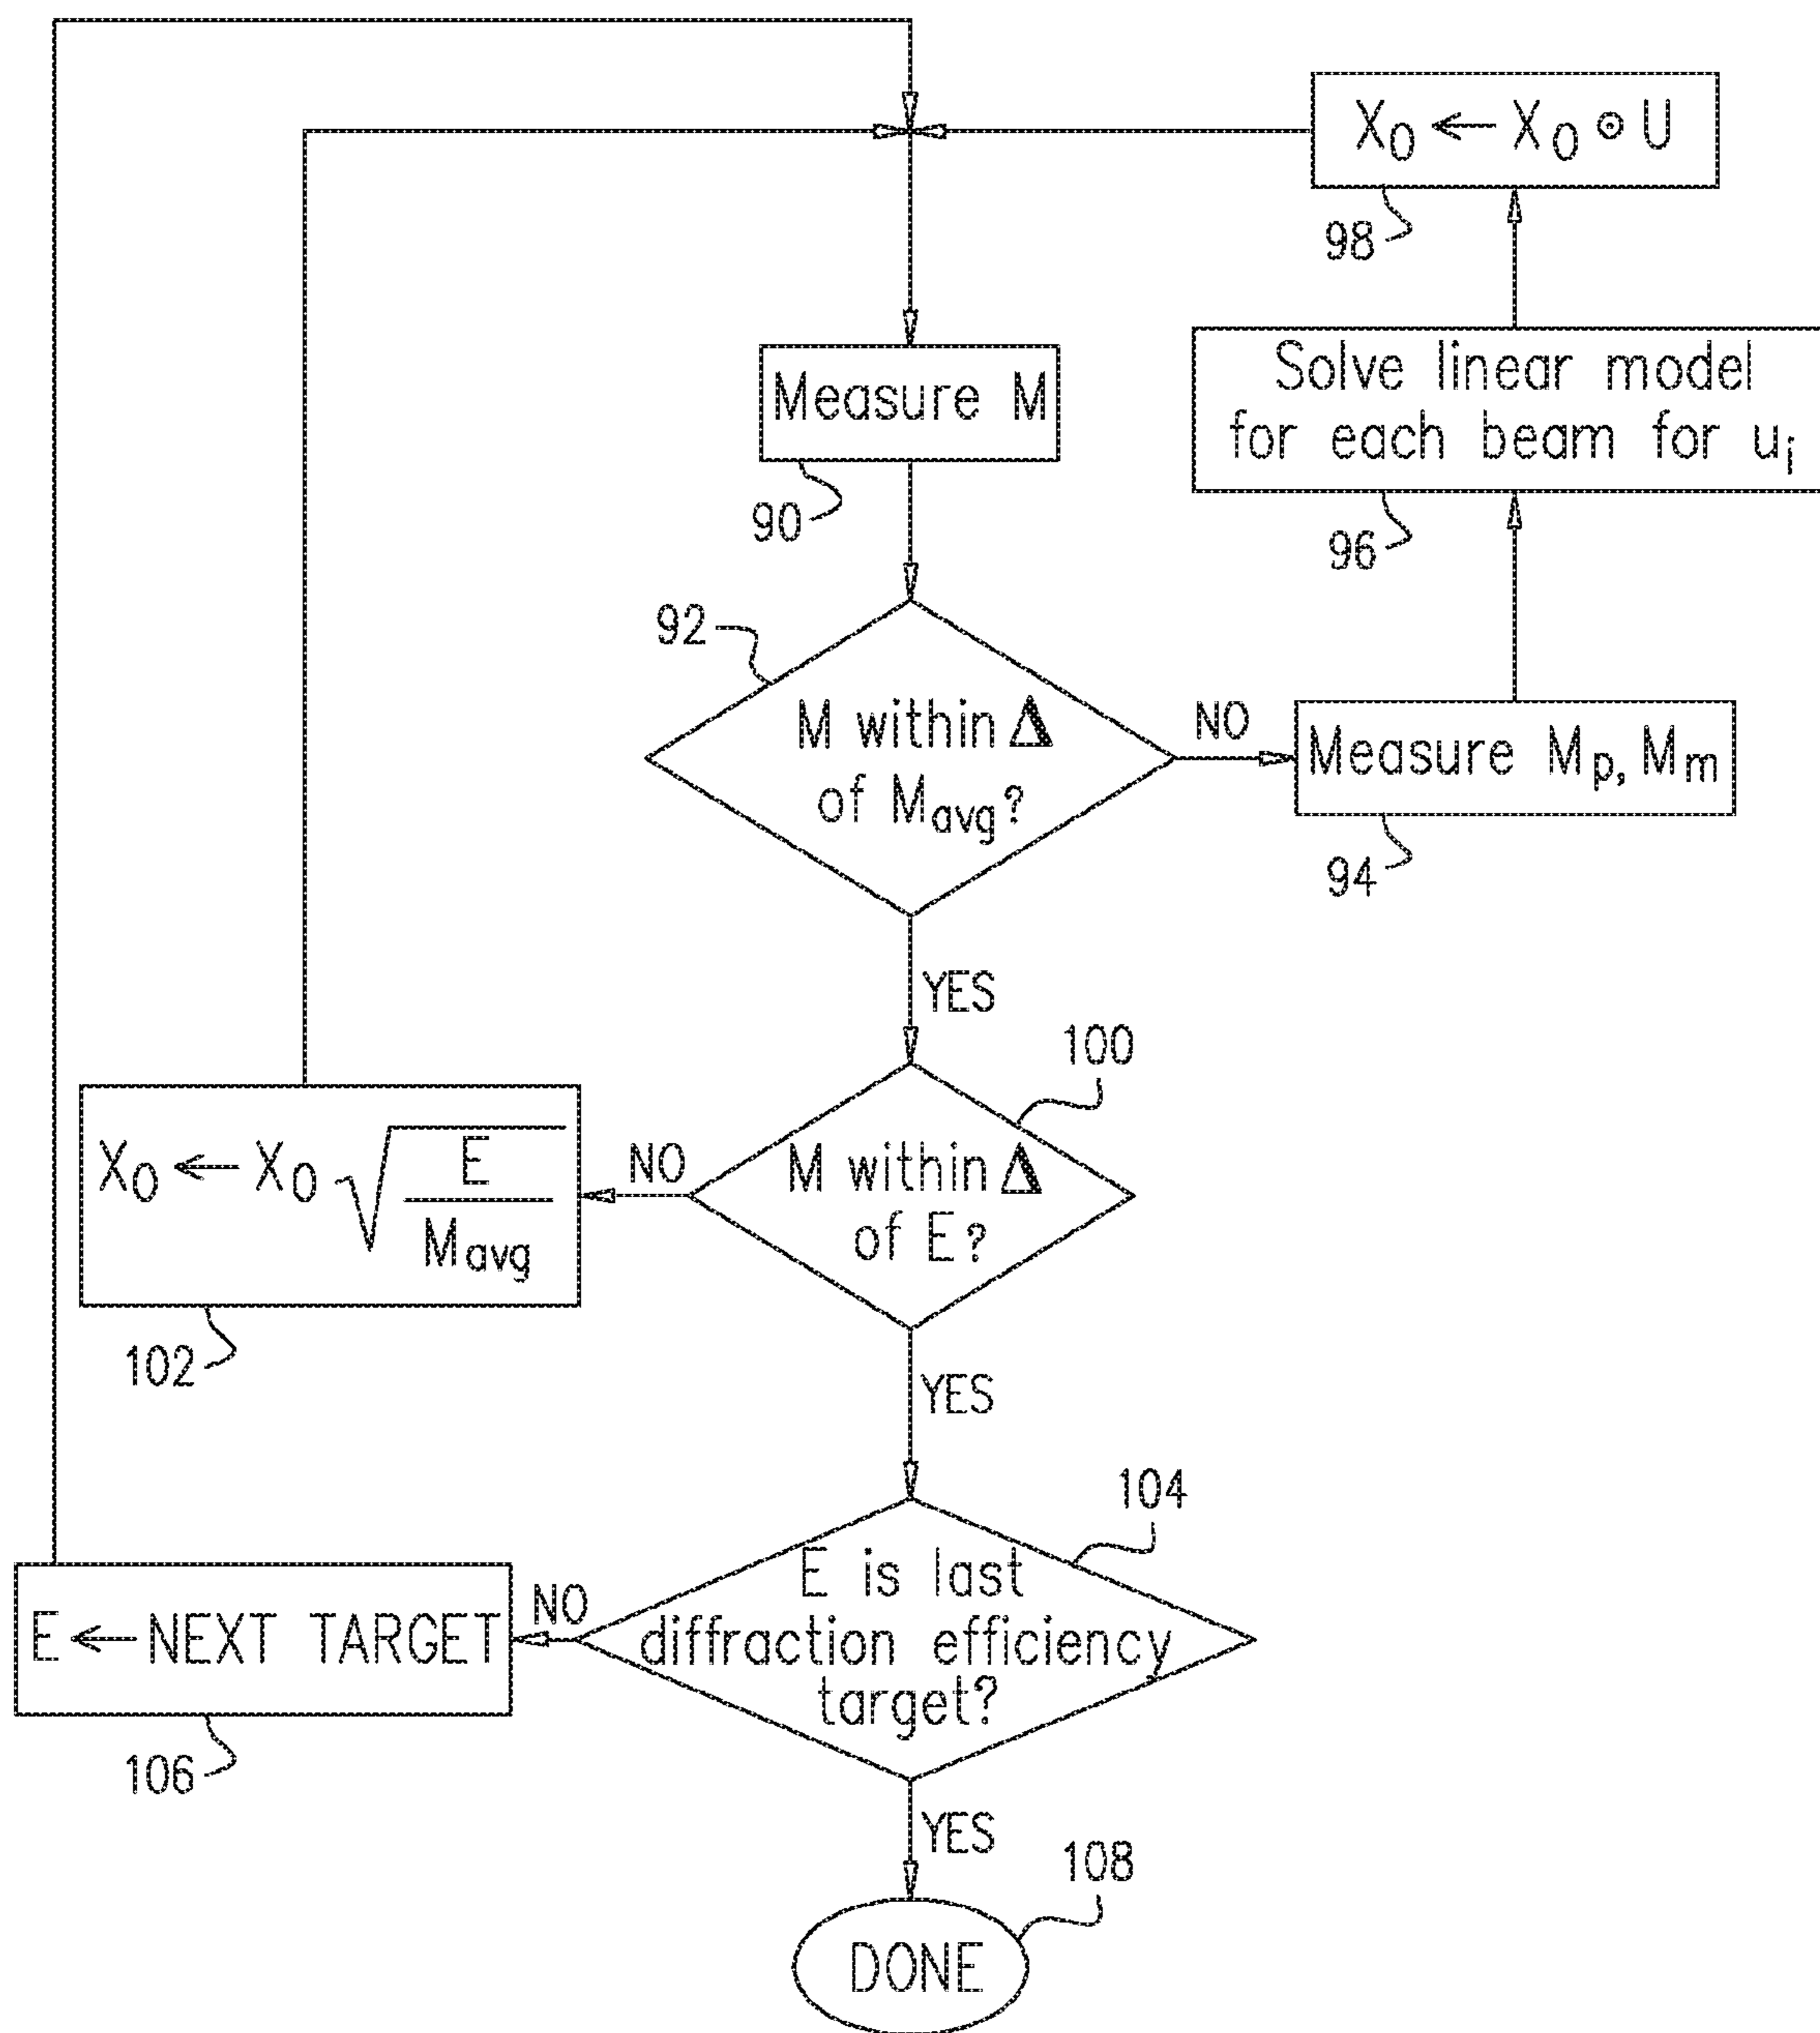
$X_0 \leftarrow X_0 \odot U$

98

Solve linear model for each beam for $u_i$

96

Measure M

90

92

M within $\Delta$ of $M_{avg}$?

NO

Measure $M_p, M_m$

94

YES

100

$X_0 \leftarrow X_0 \sqrt{\frac{E}{M_{avg}}}$

NO

M within $\Delta$ of E?

102

YES

104

E $\leftarrow$ NEXT TARGET

NO

E is last diffraction efficiency target?

106

YES

108

DONE